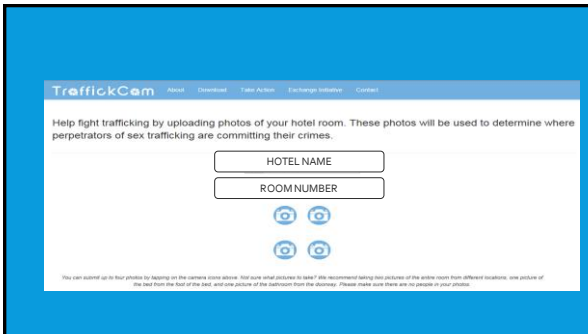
TraffickCam About Download Take Action Exchange Initiative Contact

Help fight trafficking by uploading photos of your hotel room. These photos will be used to determine where perpetrators of sex trafficking are committing their crimes.

HOTEL NAME

ROOM NUMBER

You can submit up to four photos by tapping on the camera icons above. Not sure what pictures to take? We recommend taking two pictures of the entire room from different locations, one picture of the bed from the foot of the bed, and one picture of the bathroom from the doorway. Please make sure there are no people in your photos.